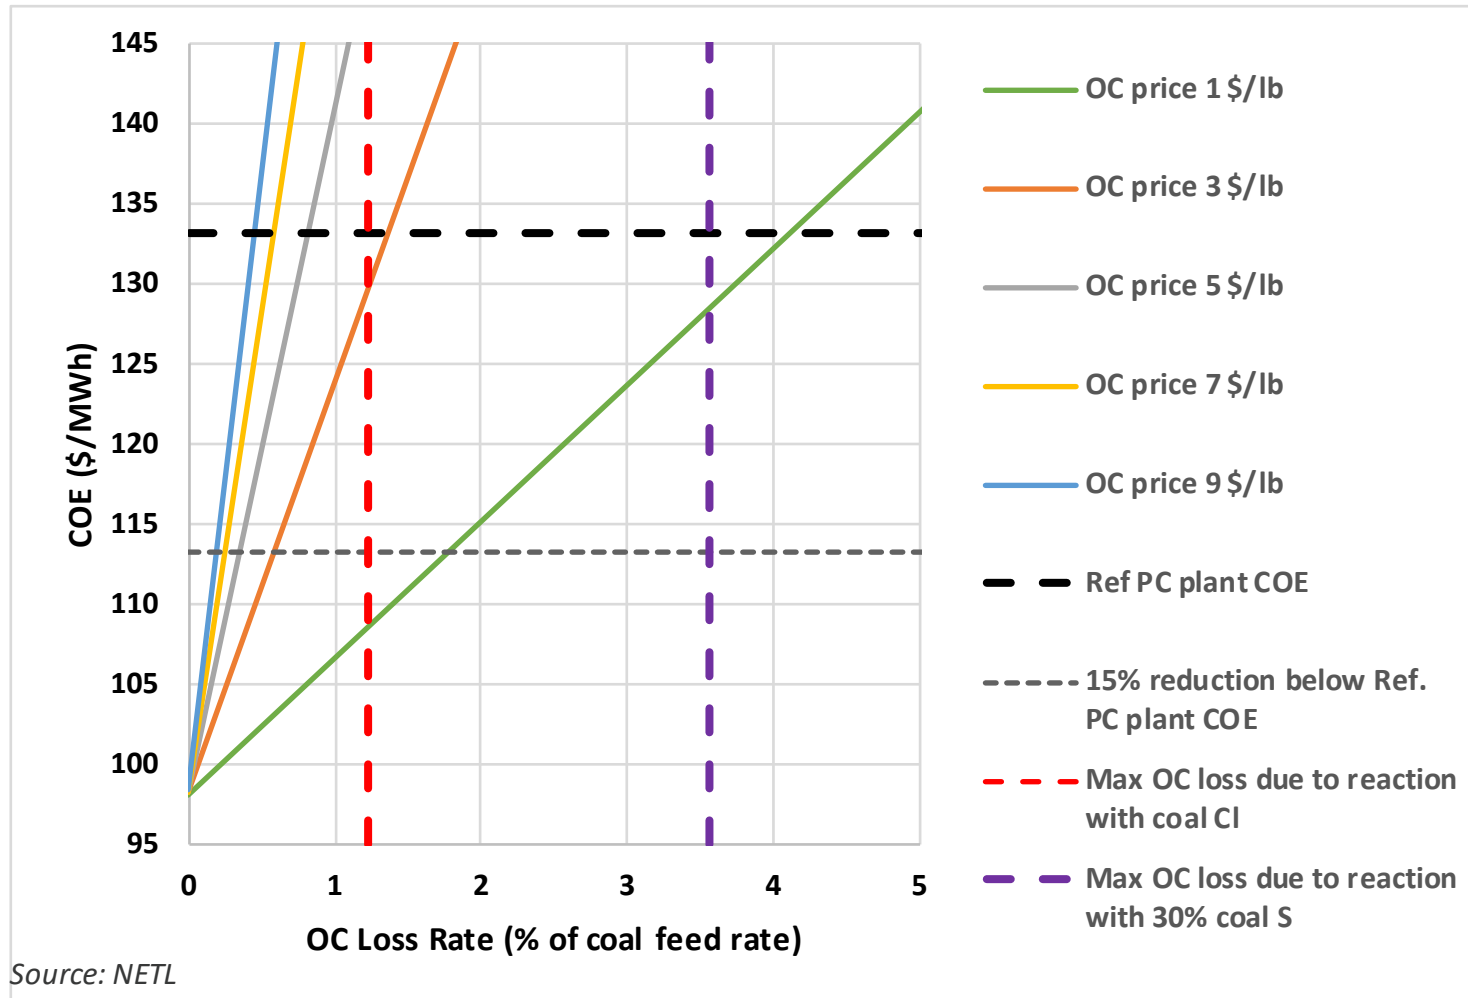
145
140
135
130
125
120
115
110
105
100
95

COE ($/MWh)

0
1
2
3
4
5

OC Loss Rate (% of coal feed rate)

OC price 1 $/lb
OC price 3 $/lb
OC price 5 $/lb
OC price 7 $/lb
OC price 9 $/lb
Ref PC plant COE
15% reduction below Ref. PC plant COE
Max OC loss due to reaction with coal Cl
Max OC loss due to reaction with 30% coal S

Source: NETL